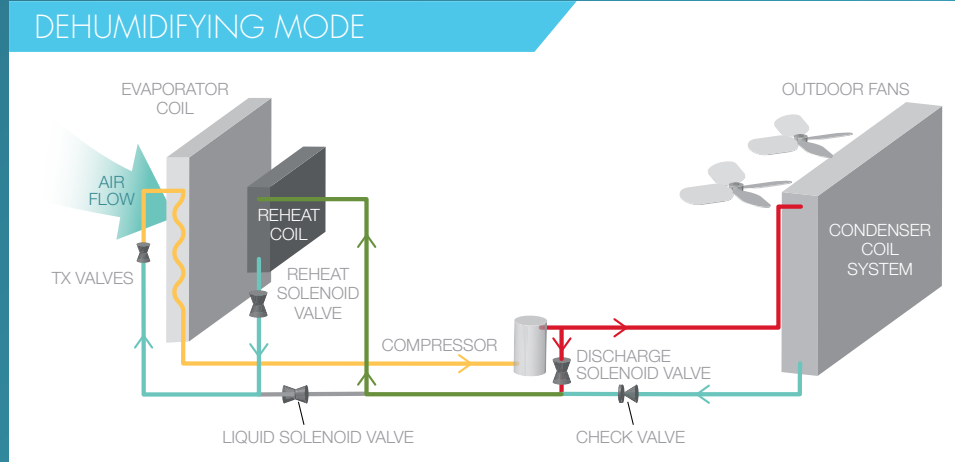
DEHUMIDIFYING MODE

EVAPORATOR COIL

OUTDOOR FANS

AIR FLOW

REHEAT COIL

CONDENSER COIL SYSTEM

TX VALVES

REHEAT SOLENOID VALVE

COMPRESSOR

DISCHARGE SOLENOID VALVE

LIQUID SOLENOID VALVE

CHECK VALVE